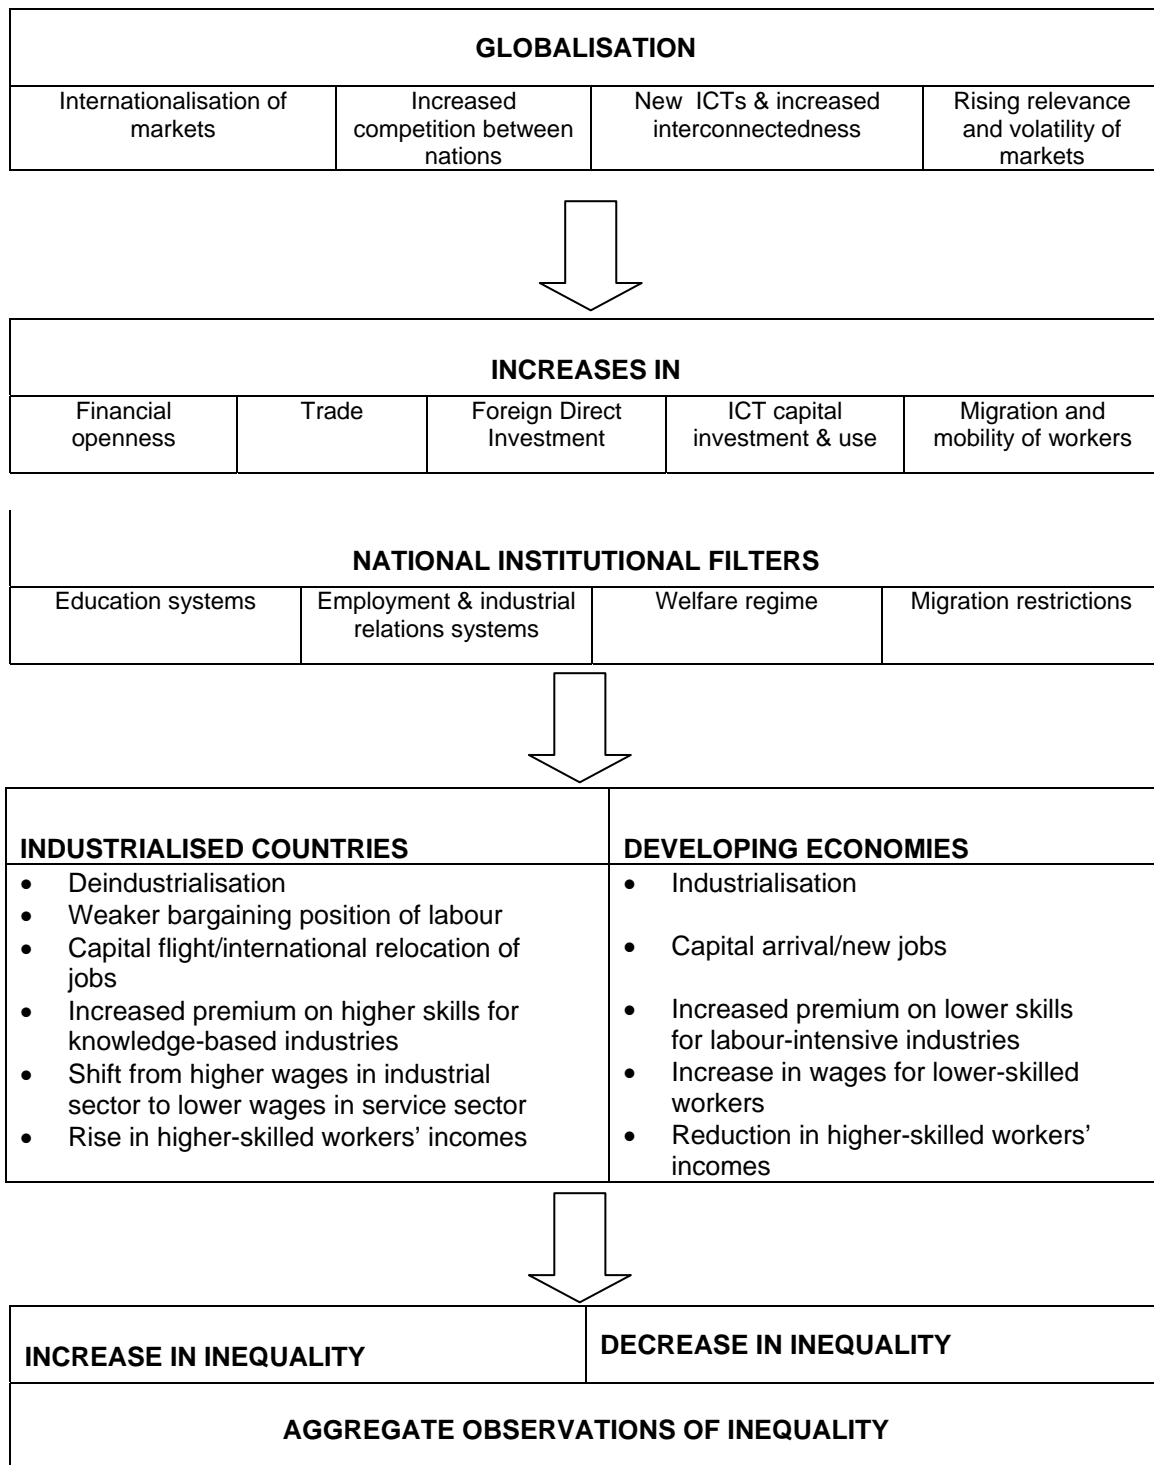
GLOBALISATION

| Internationalisation of markets | Increased competition between nations | New ICTs & increased interconnectedness | Rising relevance and volatility of markets |
|---|---|---|---|

INCREASES IN

| Financial openness | Trade | Foreign Direct Investment | ICT capital investment & use | Migration and mobility of workers |
|---|---|---|---|---|

NATIONAL INSTITUTIONAL FILTERS

| Education systems | Employment & industrial relations systems | Welfare regime | Migration restrictions |
|---|---|---|---|

INDUSTRIALISED COUNTRIES
- Deindustrialisation
- Weaker bargaining position of labour
- Capital flight/international relocation of jobs
- Increased premium on higher skills for knowledge-based industries
- Shift from higher wages in industrial sector to lower wages in service sector
- Rise in higher-skilled workers' incomes

DEVELOPING ECONOMIES
- Industrialisation
- Capital arrival/new jobs
- Increased premium on lower skills for labour-intensive industries
- Increase in wages for lower-skilled workers
- Reduction in higher-skilled workers' incomes

INCREASE IN INEQUALITY

DECREASE IN INEQUALITY

AGGREGATE OBSERVATIONS OF INEQUALITY